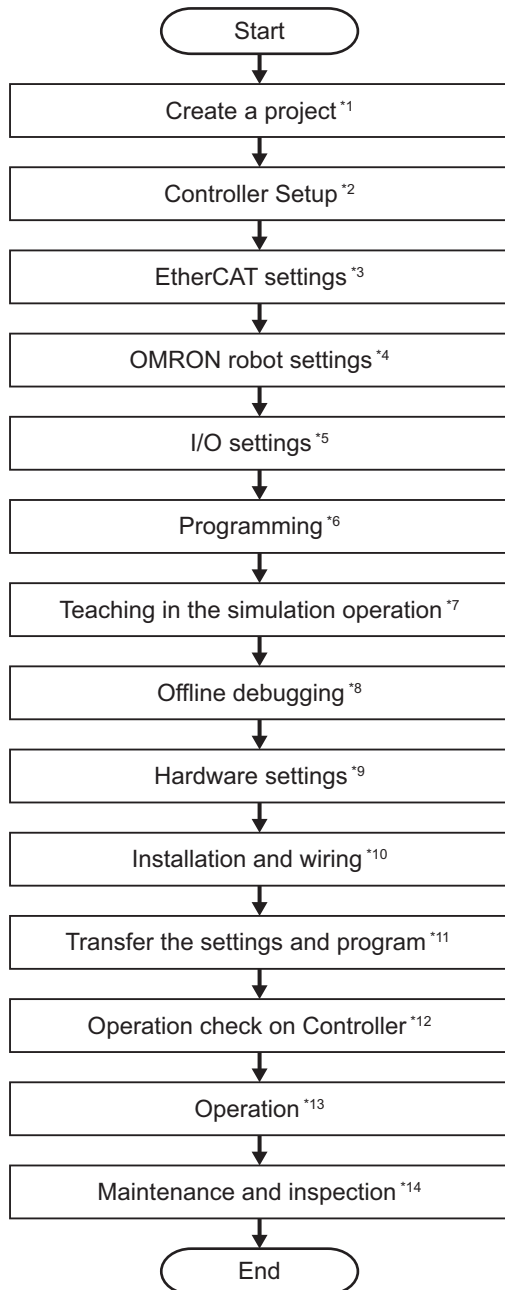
Start

Create a project $^{*1}$

Controller Setup $^{*2}$

EtherCAT settings $^{*3}$

OMRON robot settings $^{*4}$

I/O settings $^{*5}$

Programming $^{*6}$

Teaching in the simulation operation $^{*7}$

Offline debugging $^{*8}$

Hardware settings $^{*9}$

Installation and wiring $^{*10}$

Transfer the settings and program $^{*11}$

Operation check on Controller $^{*12}$

Operation $^{*13}$

Maintenance and inspection $^{*14}$

End